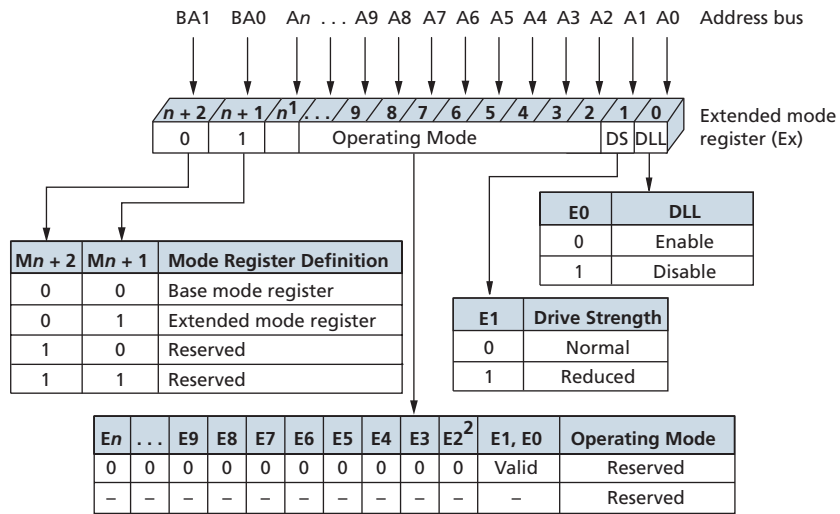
BA1 BA0 A$n$ . . . A9 A8 A7 A6 A5 A4 A3 A2 A1 A0 Address bus

$n+2$ | $n+1$ | $n^1$ | . . . | 9 | 8 | 7 | 6 | 5 | 4 | 3 | 2 | 1 | 0

0 | 1 | | Operating Mode | DS | DLL

Extended mode register (Ex)

| E0 | DLL |
|---|---|
| 0 | Enable |
| 1 | Disable |

| M$n+2$ | M$n+1$ | Mode Register Definition |
|---|---|---|
| 0 | 0 | Base mode register |
| 0 | 1 | Extended mode register |
| 1 | 0 | Reserved |
| 1 | 1 | Reserved |

| E1 | Drive Strength |
|---|---|
| 0 | Normal |
| 1 | Reduced |

| E$n$ | . . . | E9 | E8 | E7 | E6 | E5 | E4 | E3 | E$2^2$ | E1, E0 | Operating Mode |
|---|---|---|---|---|---|---|---|---|---|---|---|
| 0 | 0 | 0 | 0 | 0 | 0 | 0 | 0 | 0 | 0 | Valid | Reserved |
| – | – | – | – | – | – | – | – | – | – | – | Reserved |